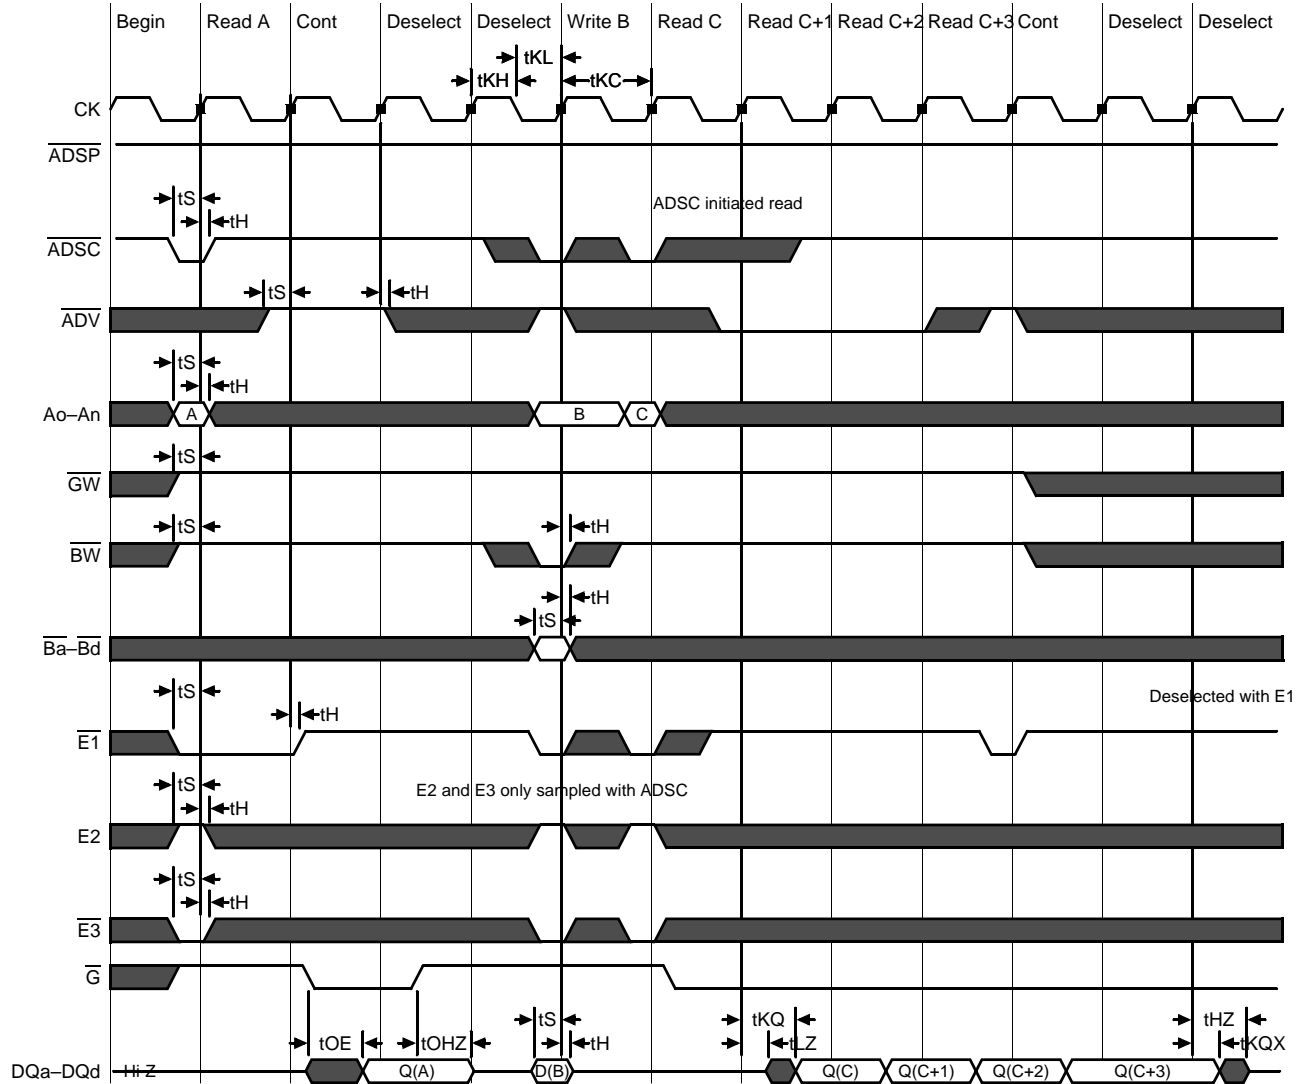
Begin Read A Cont Deselect Deselect Write B Read C Read C+1 Read C+2 Read C+3 Cont Deselect Deselect

tKL
tKH tKC

CK

$\overline{ADSP}$

tS
tH

ADSC initiated read

$\overline{ADSC}$

tS tH

$\overline{ADV}$

tS
tH

Ao–An A B C

tS

$\overline{GW}$

tS tH

$\overline{BW}$

tH
tS

$\overline{Ba}$–$\overline{Bd}$

tS
tH

Deselected with E1

$\overline{E1}$

tS
tH

E2 and E3 only sampled with ADSC

E2

tS
tH

$\overline{E3}$

$\overline{G}$

tS
tOE tOHZ tH tKQ tHZ
tLZ tKQX

DQa–DQd Hi Z Q(A) D(B) Q(C) Q(C+1) Q(C+2) Q(C+3)